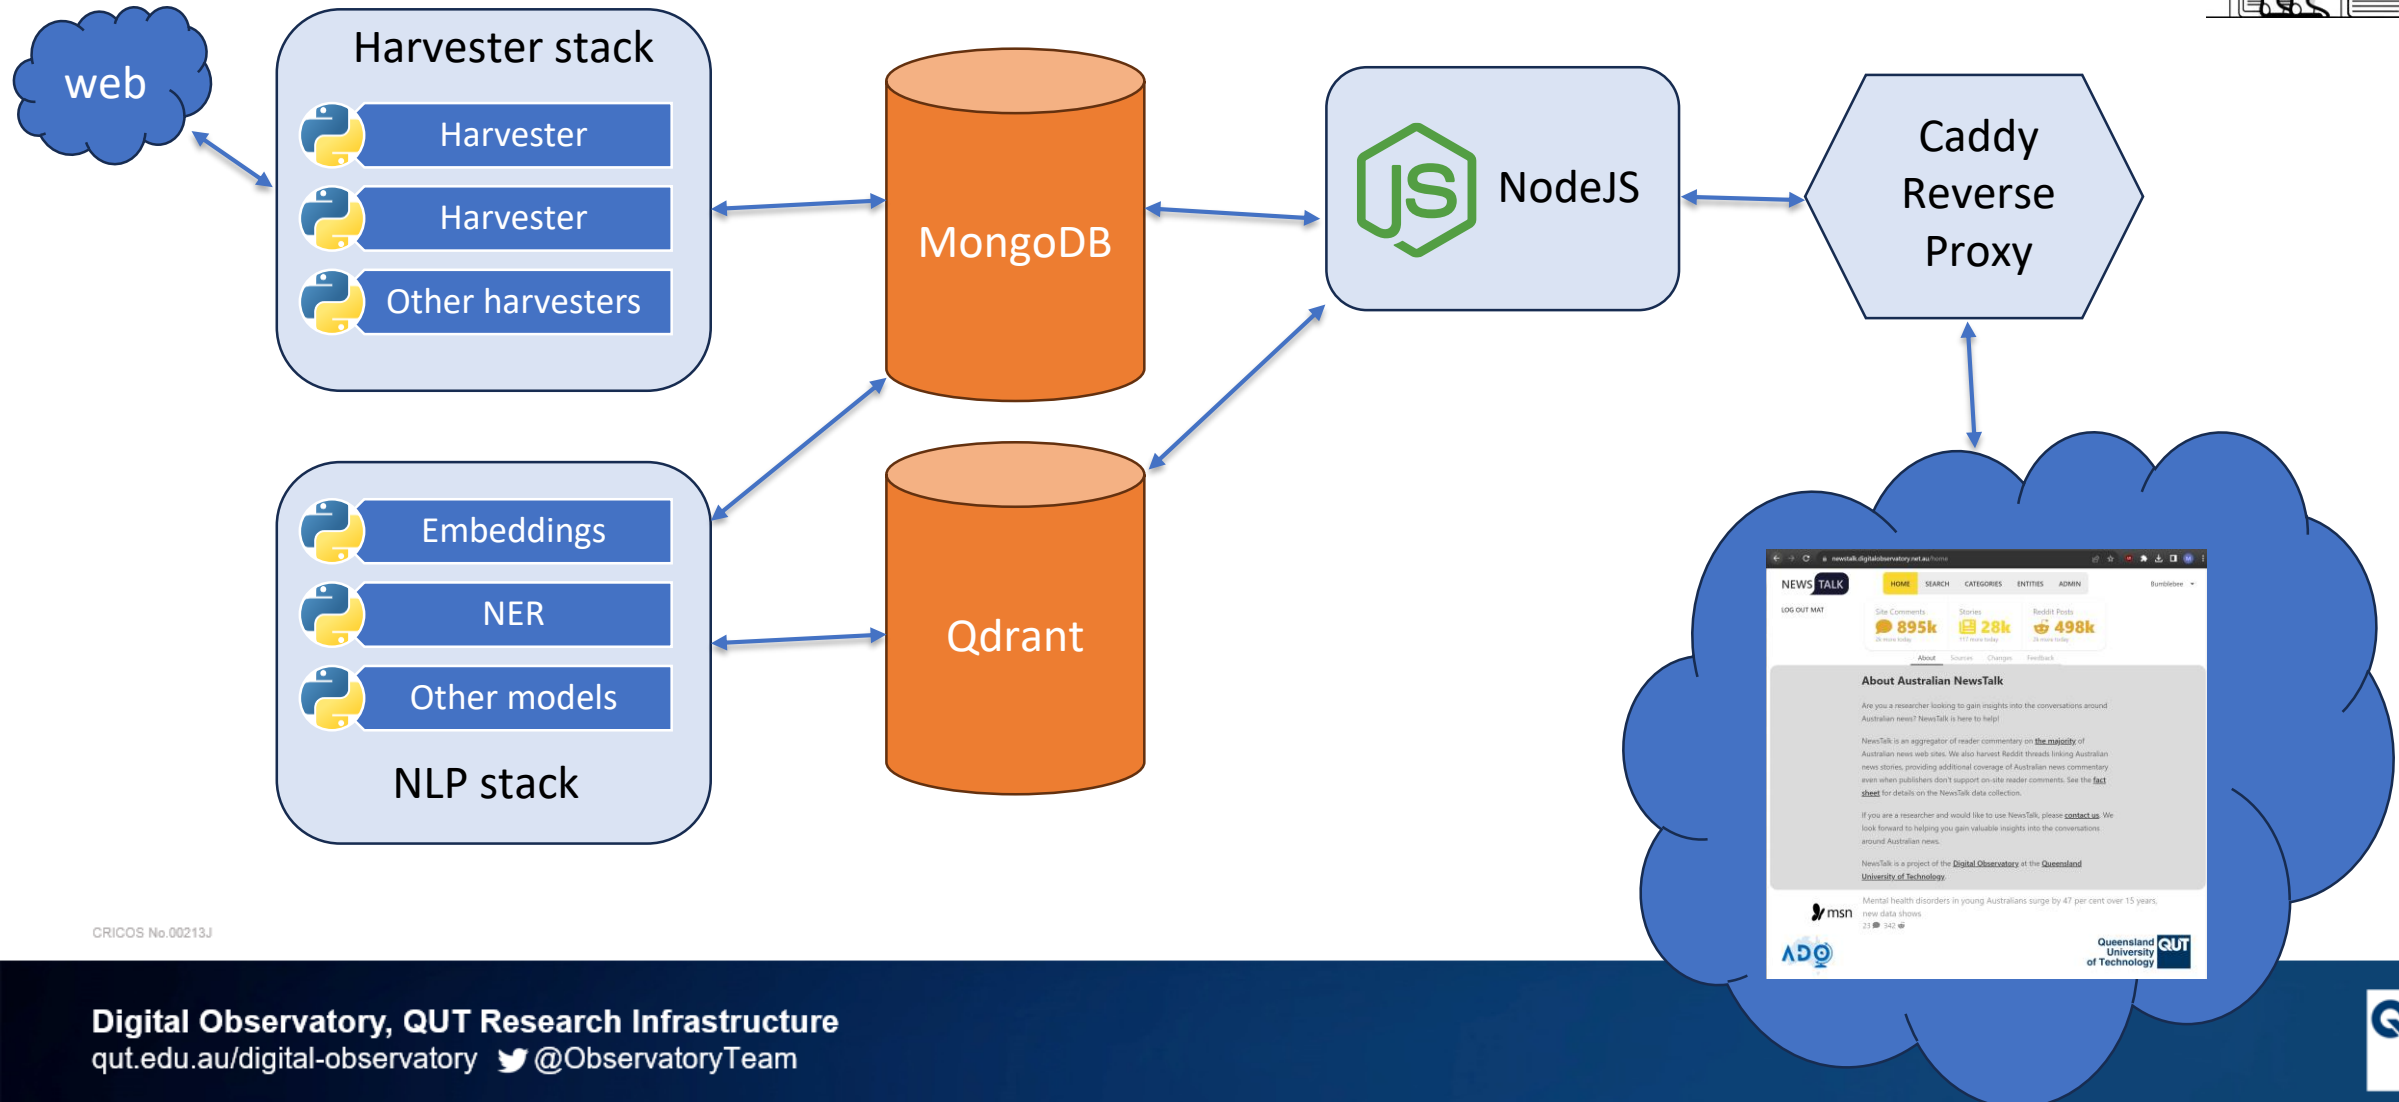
web

Harvester stack

Harvester

Harvester

Other harvesters

MongoDB

NodeJS

Caddy Reverse Proxy

Embeddings

NER

Other models

NLP stack

Qdrant

newstalk.digitalobservatory.net.au/home

NEWS TALK

HOME SEARCH CATEGORIES ENTITIES ADMIN

Bumblebee

LOG OUT MAT

Site Comments 895k

Stories 28k

Reddit Posts 498k

About Sources Changes Feedback

About Australian NewsTalk

Are you a researcher looking to gain insights into the conversations around Australian news? NewsTalk is here to help!

NewsTalk is an aggregator of reader commentary on the majority of Australian news web sites. We also harvest Reddit threads linking Australian news stories, providing additional coverage of Australian news commentary even when publishers don't support on-site reader comments. See the fact sheet for details on the NewsTalk data collection.

If you are a researcher and would like to use NewsTalk, please contact us. We look forward to helping you gain valuable insights into the conversations around Australian news.

NewsTalk is a project of the Digital Observatory at the Queensland University of Technology.

msn

Mental health disorders in young Australians surge by 47 per cent over 15 years, new data shows

ADO

Queensland University of Technology QUT

CRICOS No.00213J

Digital Observatory, QUT Research Infrastructure
qut.edu.au/digital-observatory @ObservatoryTeam